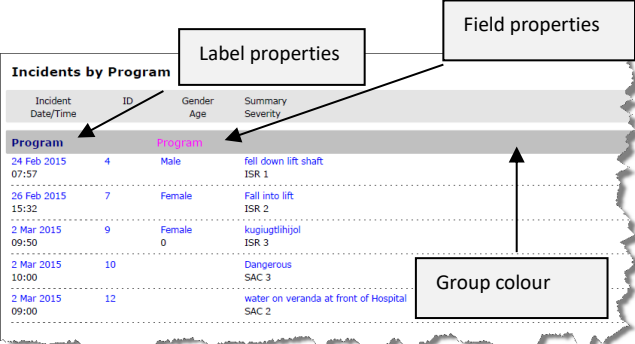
Field properties

Label properties

Incidents by Program

| Incident Date/Time | ID | Gender Age | Summary Severity |
|---|---|---|---|
| Program | | Program | |
| 24 Feb 2015 07:57 | 4 | Male | fell down lift shaft ISR 1 |
| 26 Feb 2015 15:32 | 7 | Female | Fall into lift ISR 2 |
| 2 Mar 2015 09:50 | 9 | Female 0 | kugiugtlihijol ISR 3 |
| 2 Mar 2015 10:00 | 10 | | Dangerous SAC 3 |
| 2 Mar 2015 09:00 | 12 | | water on veranda at front of Hospital SAC 2 |

Group colour